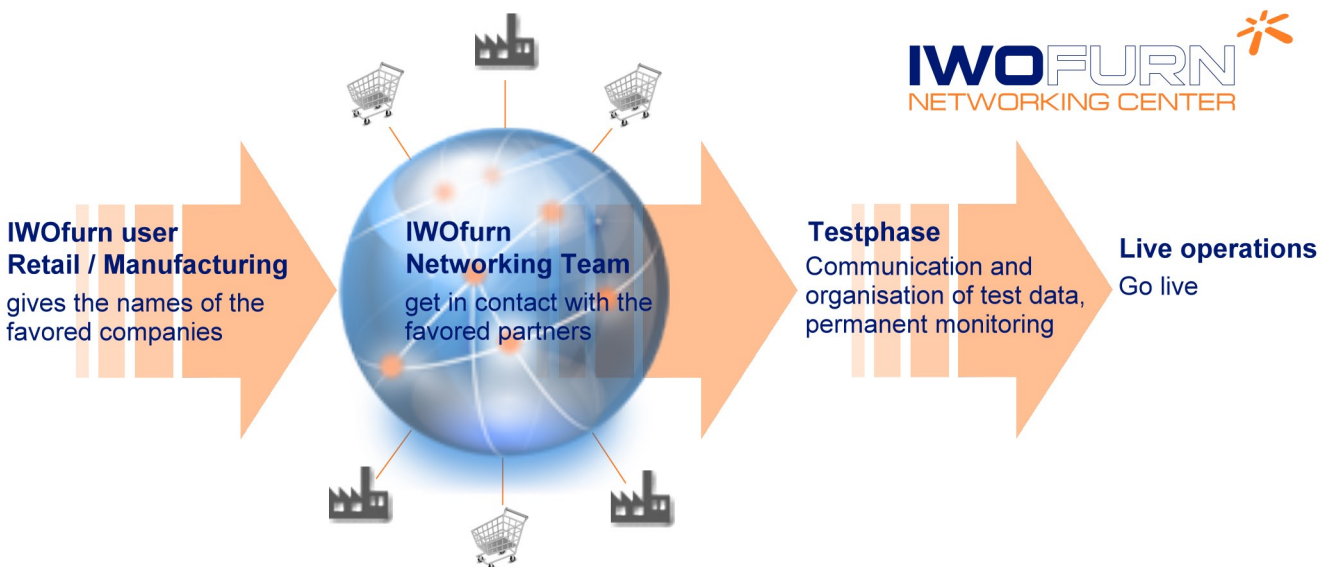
IWOFURN
NETWORKING CENTER

IWOfurn user
Retail / Manufacturing
gives the names of the favored companies

IWOfurn
Networking Team
get in contact with the favored partners

Testphase
Communication and organisation of test data, permanent monitoring

Live operations
Go live